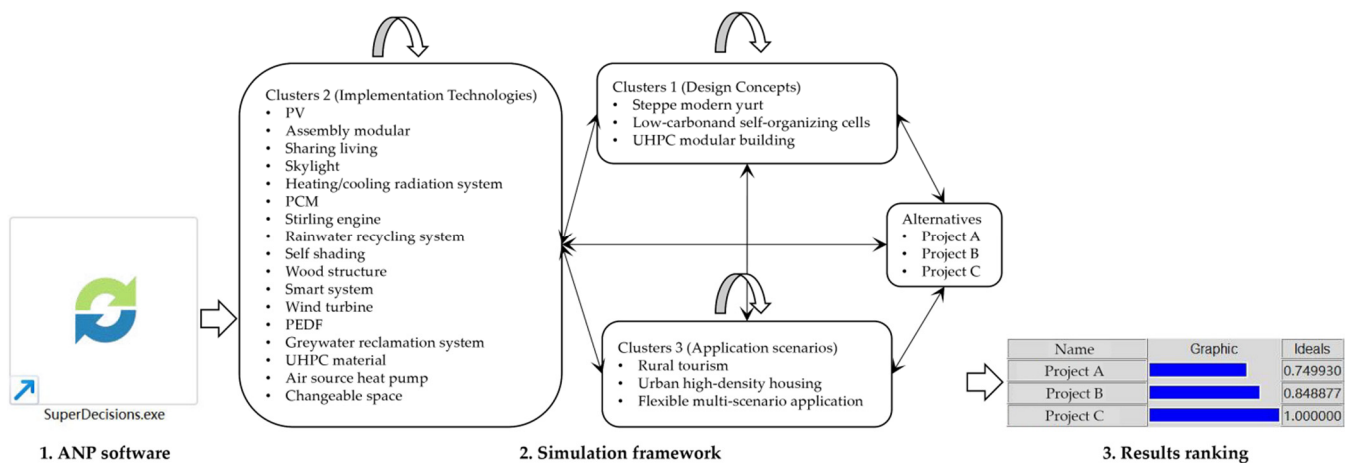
SuperDecisions.exe

1. ANP software

Clusters 2 (Implementation Technologies)
- PV
- Assembly modular
- Sharing living
- Skylight
- Heating/cooling radiation system
- PCM
- Stirling engine
- Rainwater recycling system
- Self shading
- Wood structure
- Smart system
- Wind turbine
- PEDF
- Greywater reclamation system
- UHPC material
- Air source heat pump
- Changeable space

Clusters 1 (Design Concepts)
- Steppe modern yurt
- Low-carbonand self-organizing cells
- UHPC modular building

Alternatives
- Project A
- Project B
- Project C

Clusters 3 (Application scenarios)
- Rural tourism
- Urban high-density housing
- Flexible multi-scenario application

2. Simulation framework

| Name | Graphic | Ideals |
|---|---|---|
| Project A | | 0.749930 |
| Project B | | 0.848877 |
| Project C | | 1.000000 |

3. Results ranking